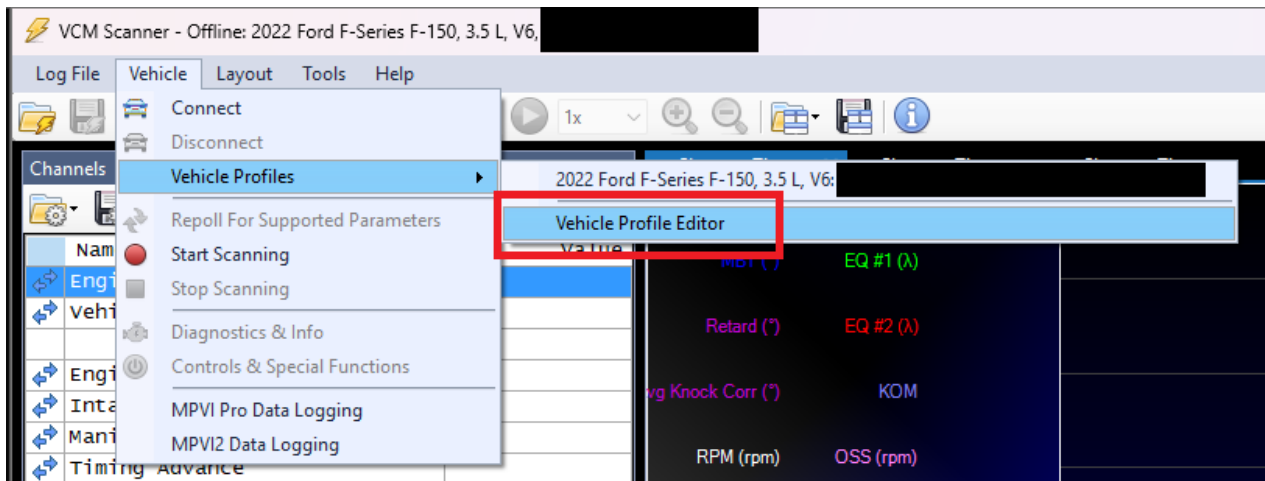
VCM Scanner - Offline: 2022 Ford F-Series F-150, 3.5 L, V6,

Log File Vehicle Layout Tools Help

1x

Channels

Nam

Value

Engi

Vehi

Engi

Inta

Mani

Timing Advance

Connect
Disconnect
Vehicle Profiles
Repoll For Supported Parameters
Start Scanning
Stop Scanning
Diagnostics & Info
Controls & Special Functions
MPVI Pro Data Logging
MPVI2 Data Logging

2022 Ford F-Series F-150, 3.5 L, V6:
Vehicle Profile Editor

MBT (°)
EQ #1 (λ)
Retard (°)
EQ #2 (λ)
vg Knock Corr (°)
KOM
RPM (rpm)
OSS (rpm)